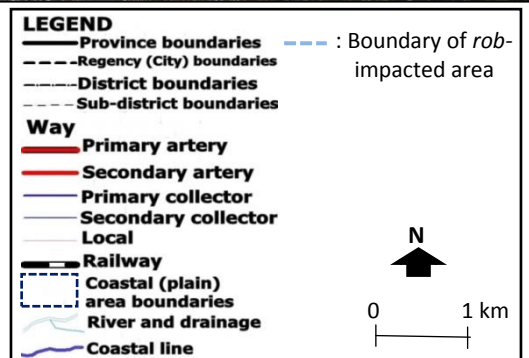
LEGEND
Province boundaries
Regency (City) boundaries
District boundaries
Sub-district boundaries
Way
Primary artery
Secondary artery
Primary collector
Secondary collector
Local
Railway
Coastal (plain) area boundaries
River and drainage
Coastal line

: Boundary of *rob*-impacted area

N

0 1 km